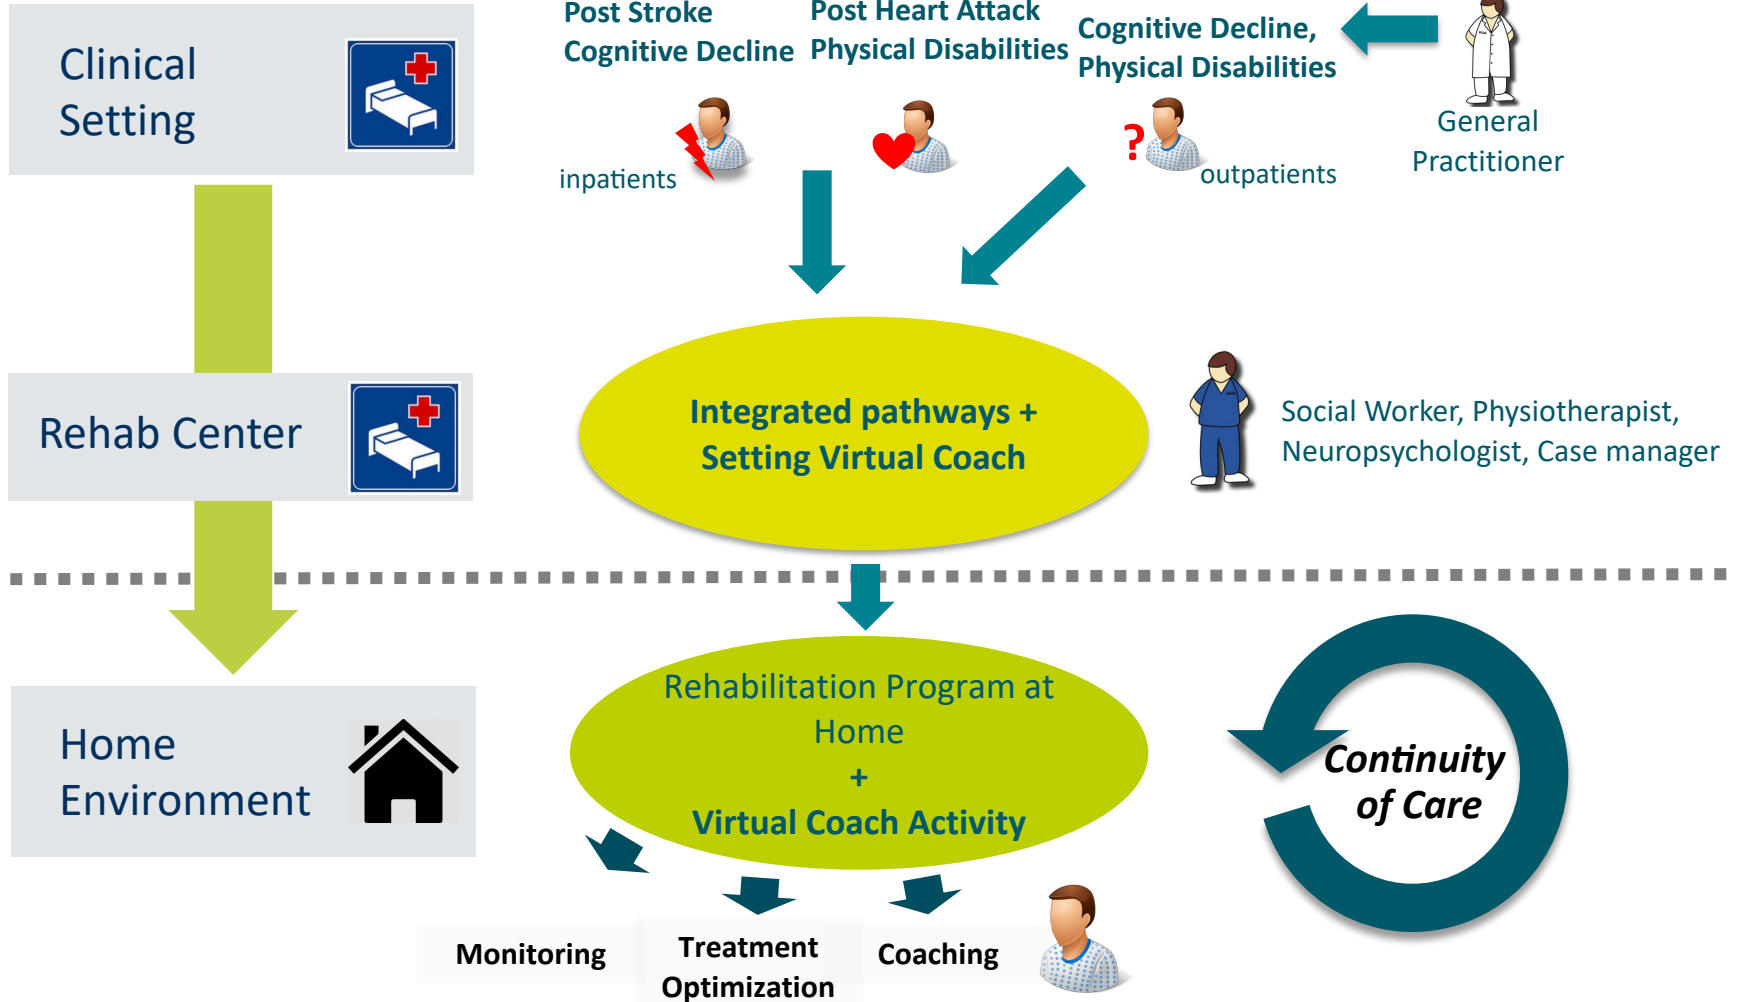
Clinical Setting

Post Stroke Cognitive Decline

Post Heart Attack Physical Disabilities

Cognitive Decline, Physical Disabilities

General Practitioner

inpatients

?

outpatients

Rehab Center

Integrated pathways + Setting Virtual Coach

Social Worker, Physiotherapist, Neuropsychologist, Case manager

Home Environment

Rehabilitation Program at Home
+
Virtual Coach Activity

Continuity of Care

Monitoring

Treatment Optimization

Coaching